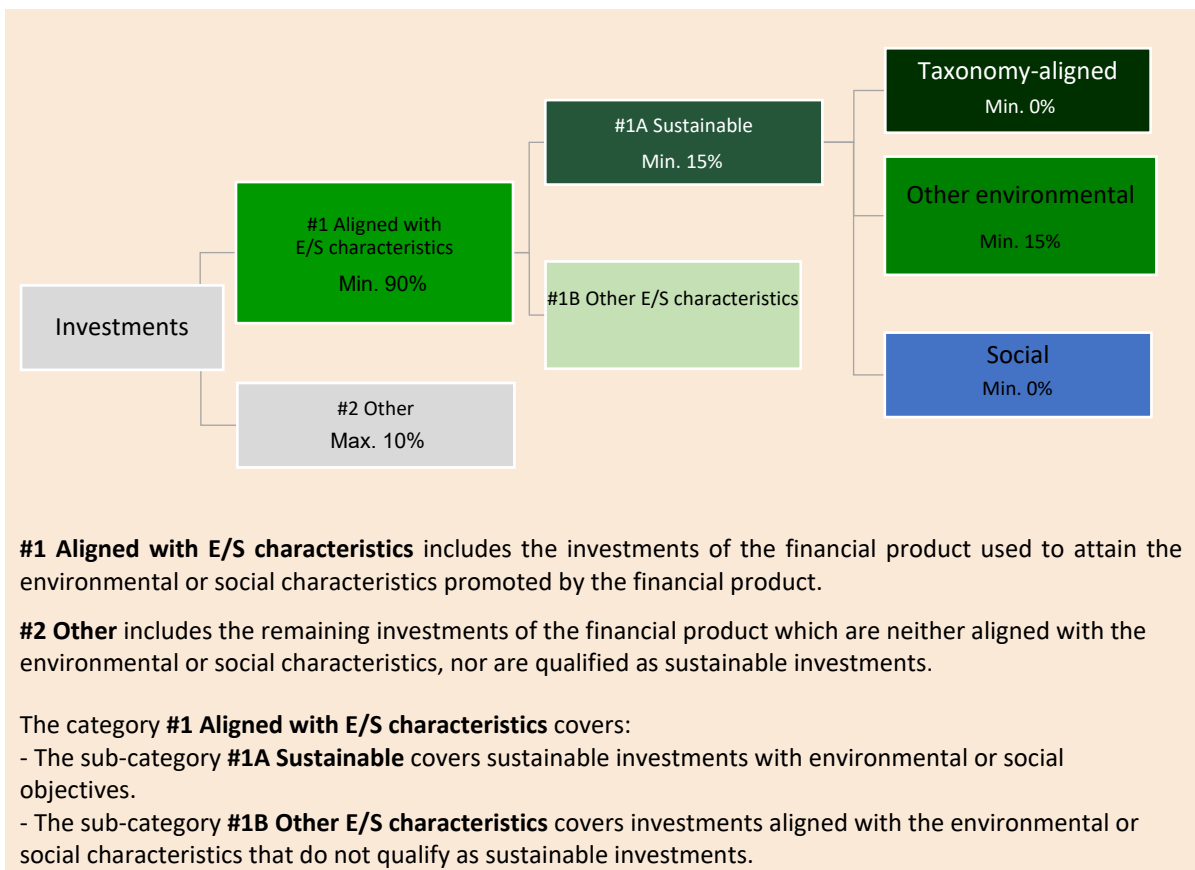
Investments

#1 Aligned with E/S characteristics
Min. 90%

#2 Other
Max. 10%

#1A Sustainable
Min. 15%

#1B Other E/S characteristics

Taxonomy-aligned
Min. 0%

Other environmental
Min. 15%

Social
Min. 0%

**#1 Aligned with E/S characteristics** includes the investments of the financial product used to attain the environmental or social characteristics promoted by the financial product.

**#2 Other** includes the remaining investments of the financial product which are neither aligned with the environmental or social characteristics, nor are qualified as sustainable investments.

The category **#1 Aligned with E/S characteristics** covers:
- The sub-category **#1A Sustainable** covers sustainable investments with environmental or social objectives.
- The sub-category **#1B Other E/S characteristics** covers investments aligned with the environmental or social characteristics that do not qualify as sustainable investments.